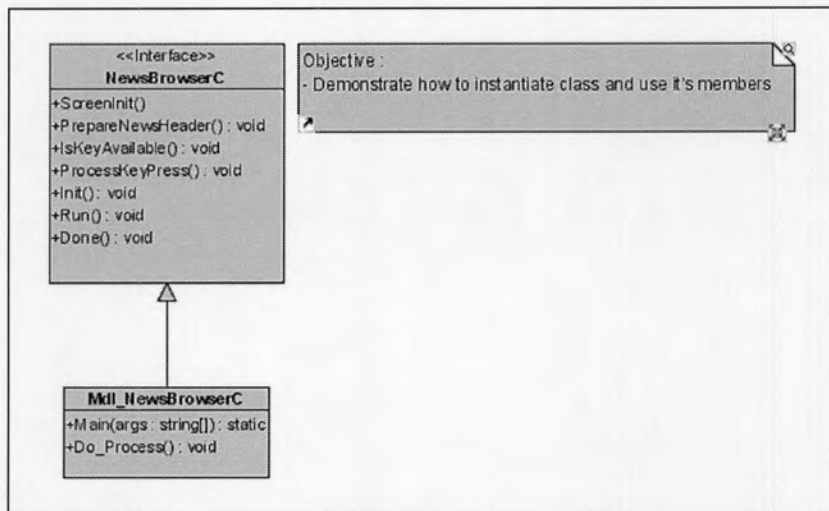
<<Interface>>
NewsBrowserC

+ScreenInit()
+PrepareNewsHeader() : void
+IsKeyAvailable() : void
+ProcessKeyPress() : void
+Init() : void
+Run() : void
+Done() : void

Objective :
- Demonstrate how to instantiate class and use it's members

Mdl_NewsBrowserC

+Main(args : string[]) : static
+Do_Process() : void